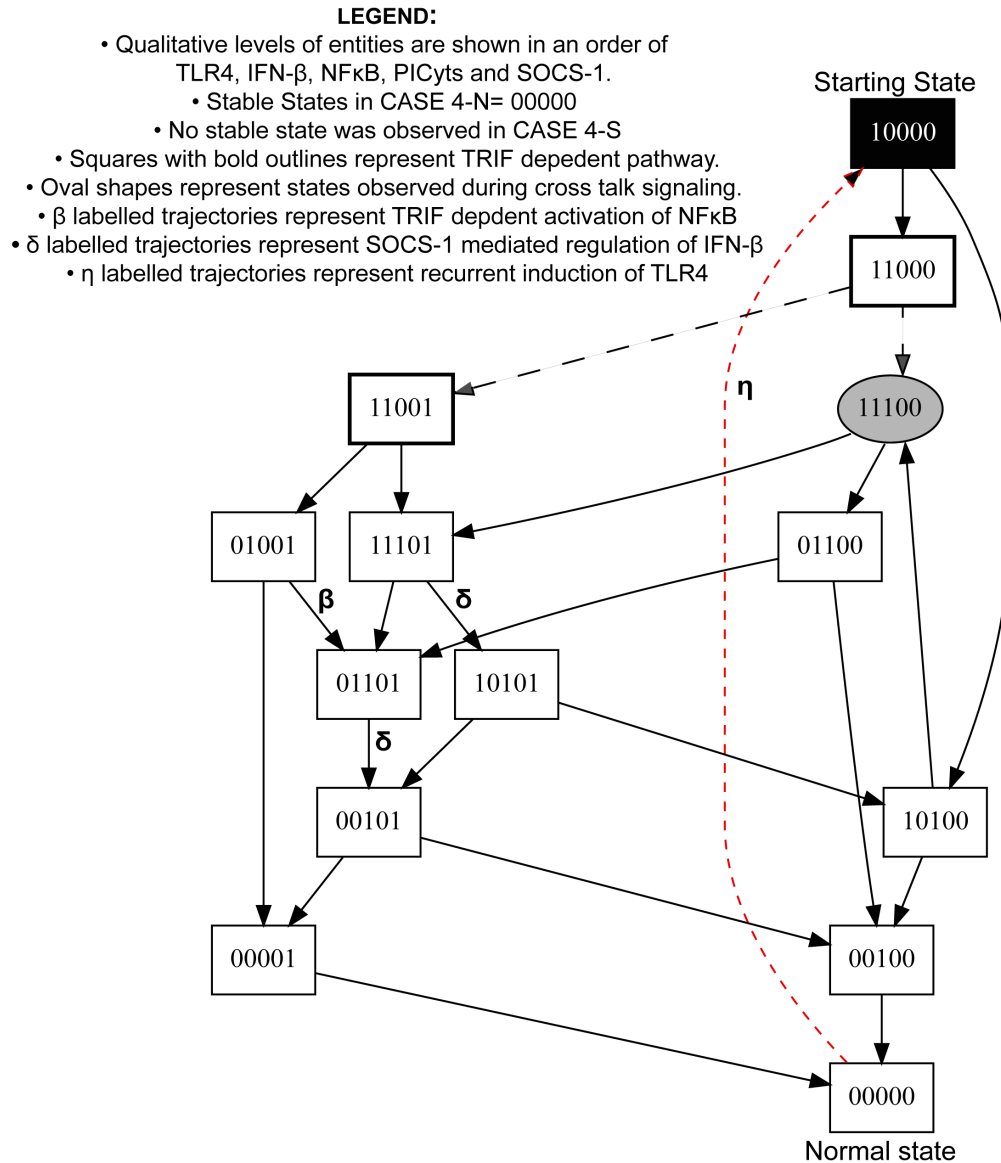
LEGEND:
• Qualitative levels of entities are shown in an order of TLR4, IFN-β, NFκB, PICyts and SOCS-1.
• Stable States in CASE 4-N= 00000
• No stable state was observed in CASE 4-S
• Squares with bold outlines represent TRIF depedent pathway.
• Oval shapes represent states observed during cross talk signaling.
• β labelled trajectories represent TRIF depdent activation of NFκB
• δ labelled trajectories represent SOCS-1 mediated regulation of IFN-β
• η labelled trajectories represent recurrent induction of TLR4

Starting State
10000
11000
η
11001
11100
01001
11101
01100
β
δ
01101
10101
δ
00101
10100
00001
00100
00000
Normal state